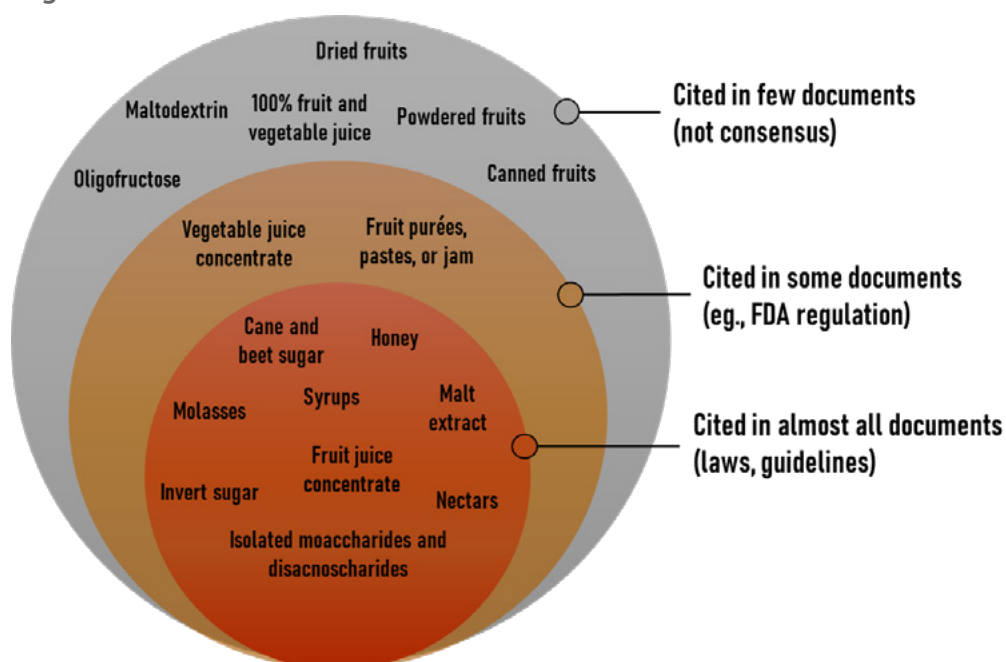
Dried fruits

Maltodextrin

100% fruit and vegetable juice

Powdered fruits

Oligofructose

Canned fruits

Vegetable juice concentrate

Fruit purées, pastes, or jam

Cane and beet sugar

Honey

Molasses

Syrups

Malt extract

Invert sugar

Fruit juice concentrate

Nectars

Isolated moaccharides and disacnoscharides

Cited in few documents (not consensus)

Cited in some documents (eg., FDA regulation)

Cited in almost all documents (laws, guidelines)